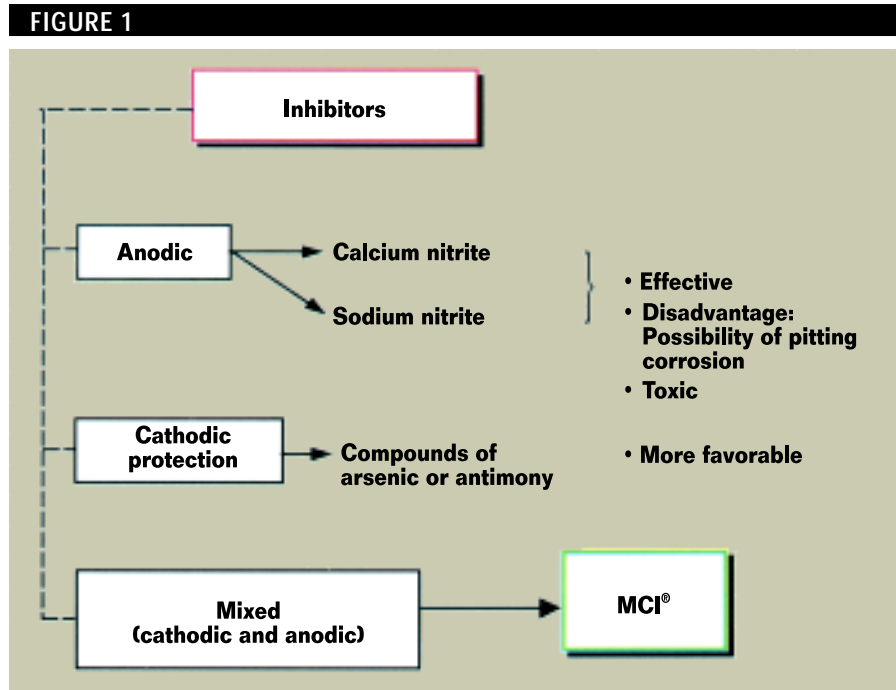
FIGURE 1

Inhibitors

Anodic

Calcium nitrite

Sodium nitrite

• Effective

• Disadvantage: Possibility of pitting corrosion

• Toxic

Cathodic protection

Compounds of arsenic or antimony

• More favorable

Mixed (cathodic and anodic)

MCI®